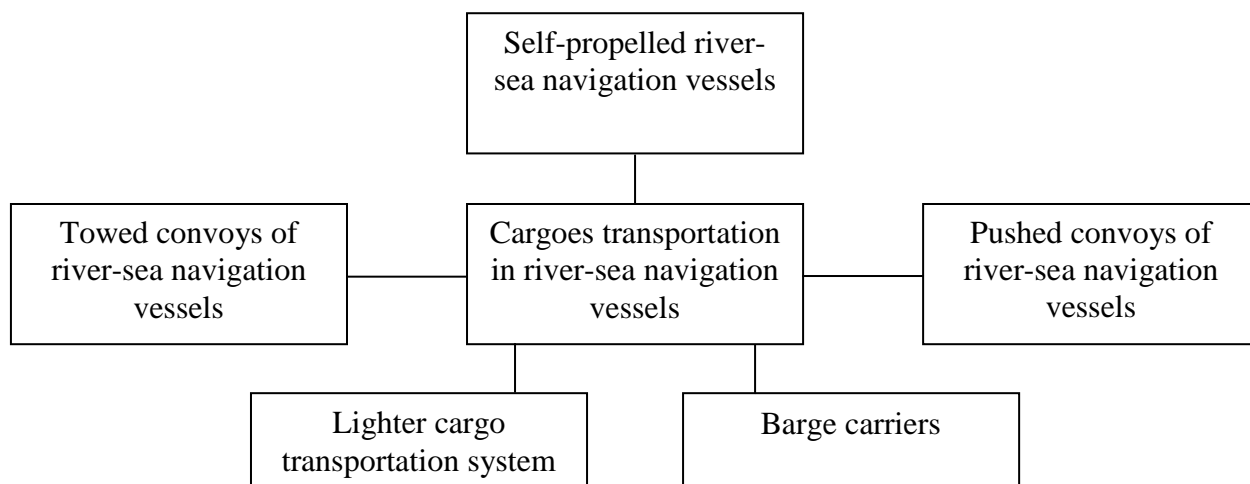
Self-propelled river-sea navigation vessels

Towed convoys of river-sea navigation vessels

Cargoes transportation in river-sea navigation vessels

Pushed convoys of river-sea navigation vessels

Lighter cargo transportation system

Barge carriers